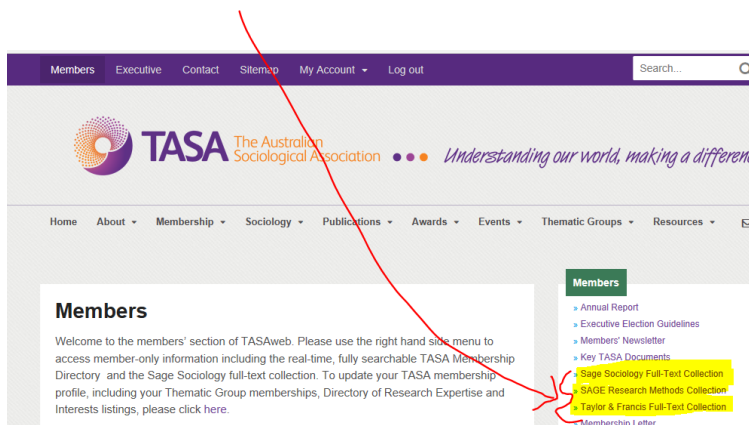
Members Executive Contact Sitemap My Account Log out

Search...

TASA The Australian Sociological Association

Understanding our world, making a differen

Home About Membership Sociology Publications Awards Events Thematic Groups Resources

Members

Welcome to the members' section of TASAweb. Please use the right hand side menu to access member-only information including the real-time, fully searchable TASA Membership Directory and the Sage Sociology full-text collection. To update your TASA membership profile, including your Thematic Group memberships, Directory of Research Expertise and Interests listings, please click here.

Members

» Annual Report
» Executive Election Guidelines
» Members' Newsletter
» Key TASA Documents
» Sage Sociology Full-Text Collection
» SAGE Research Methods Collection
» Taylor & Francis Full-Text Collection
» Membership Letter